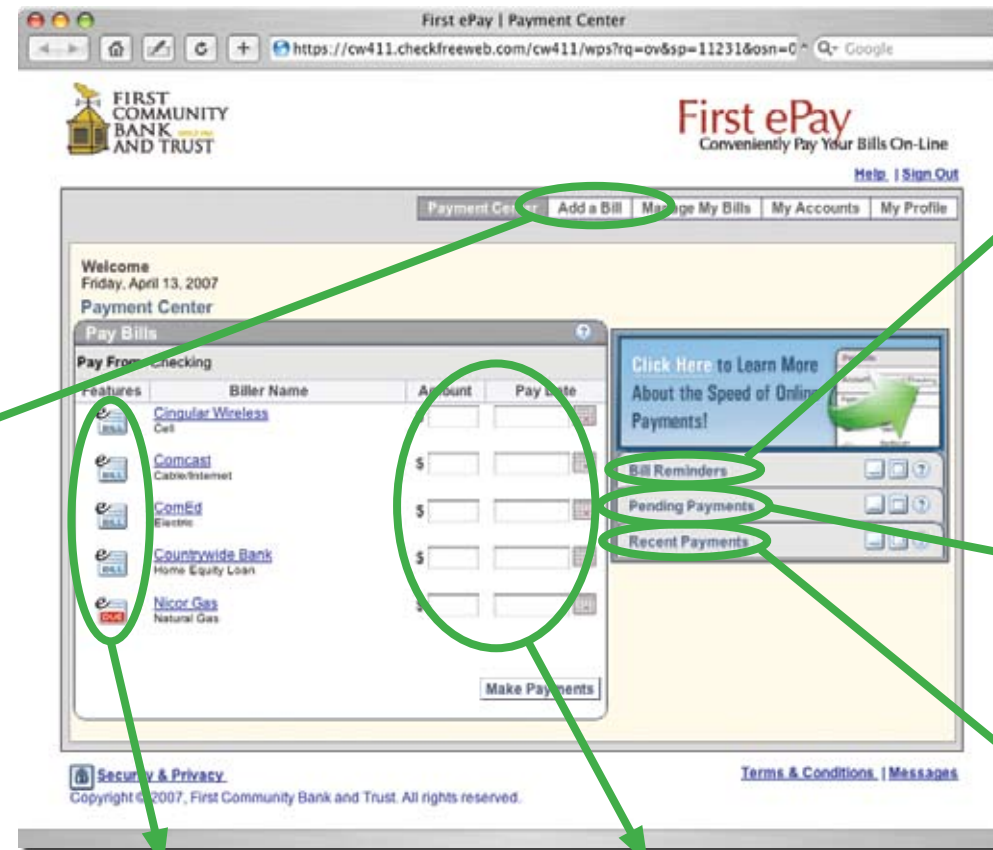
First ePay | Payment Center

https://cw411.checkfreeweb.com/cw411/wps?rq=ov&sp=11231&osn=0

Google

FIRST COMMUNITY BANK AND TRUST

First ePay
Conveniently Pay Your Bills On-Line

Help | Sign Out

Payment Center | Add a Bill | Manage My Bills | My Accounts | My Profile

Welcome
Friday, April 13, 2007
Payment Center

Pay Bills

Pay From Checking

| Features | Biller Name | Amount | Pay Date |
|---|---|---|---|
| e BILL | Cingular Wireless Cell | | |
| e BILL | Comcast Cable/Internet | $ | |
| e BILL | ComEd Electric | $ | |
| e BILL | Countrywide Bank Home Equity Loan | $ | |
| e DUE | Nicor Gas Natural Gas | $ | |

Make Payments

Click Here to Learn More About the Speed of Online Payments!

Bill Reminders

Pending Payments

Recent Payments

Security & Privacy

Copyright © 2007, First Community Bank and Trust. All rights reserved.

Terms & Conditions | Messages